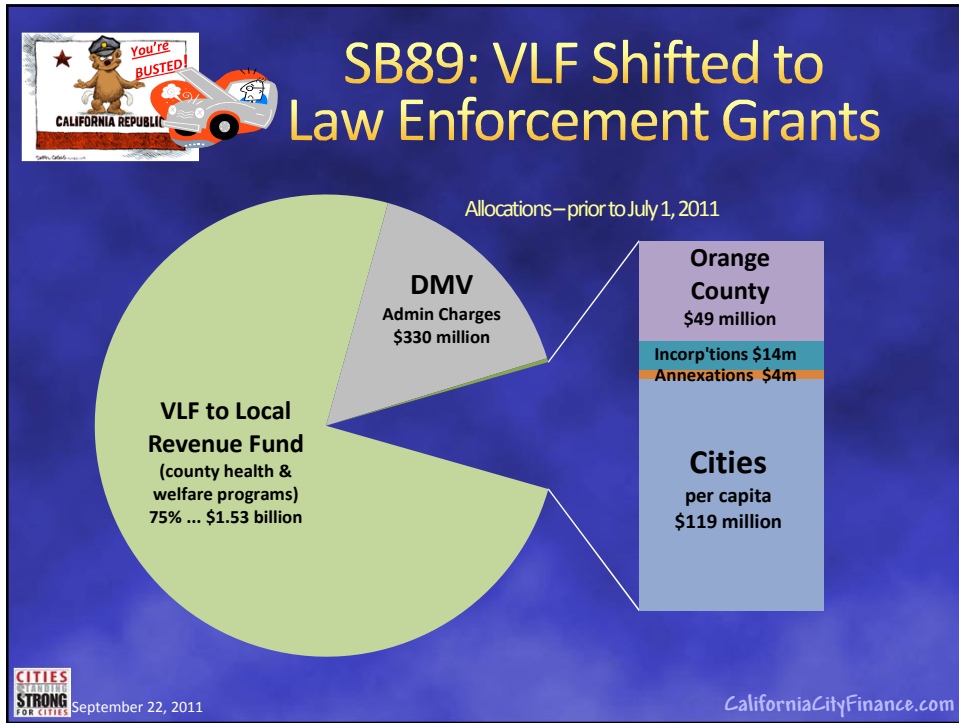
You're BUSTED!

CALIFORNIA REPUBLIC

SB89: VLF Shifted to Law Enforcement Grants

Allocations – prior to July 1, 2011

DMV
Admin Charges
$330 million

VLF to Local Revenue Fund
(county health & welfare programs)
75% ... $1.53 billion

Orange County
$49 million

Incorp'tions $14m

Annexations $4m

Cities
per capita
$119 million

CITIES STANDING STRONG FOR CITIES

September 22, 2011

CaliforniaCityFinance.com